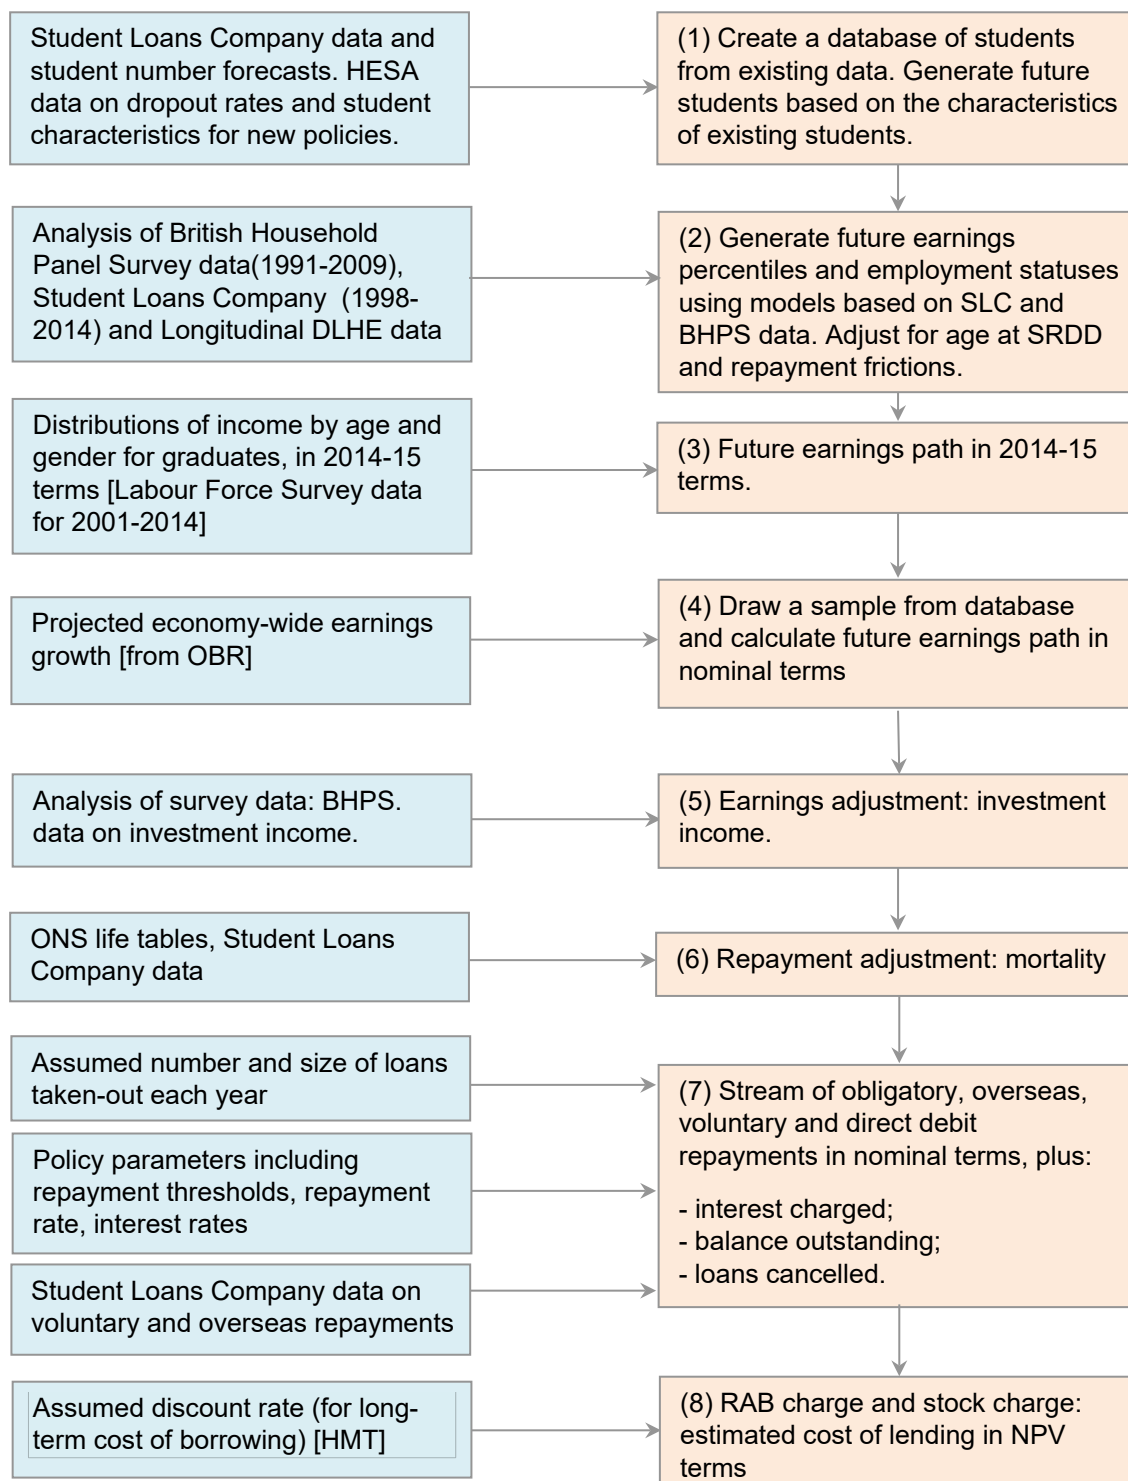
Student Loans Company data and student number forecasts. HESA data on dropout rates and student characteristics for new policies.

(1) Create a database of students from existing data. Generate future students based on the characteristics of existing students.

Analysis of British Household Panel Survey data(1991-2009), Student Loans Company (1998-2014) and Longitudinal DLHE data

(2) Generate future earnings percentiles and employment statuses using models based on SLC and BHPS data. Adjust for age at SRDD and repayment frictions.

Distributions of income by age and gender for graduates, in 2014-15 terms [Labour Force Survey data for 2001-2014]

(3) Future earnings path in 2014-15 terms.

Projected economy-wide earnings growth [from OBR]

(4) Draw a sample from database and calculate future earnings path in nominal terms

Analysis of survey data: BHPS. data on investment income.

(5) Earnings adjustment: investment income.

ONS life tables, Student Loans Company data

(6) Repayment adjustment: mortality

Assumed number and size of loans taken-out each year

Policy parameters including repayment thresholds, repayment rate, interest rates

Student Loans Company data on voluntary and overseas repayments

(7) Stream of obligatory, overseas, voluntary and direct debit repayments in nominal terms, plus:

- interest charged;
- balance outstanding;
- loans cancelled.

Assumed discount rate (for long-term cost of borrowing) [HMT]

(8) RAB charge and stock charge: estimated cost of lending in NPV terms